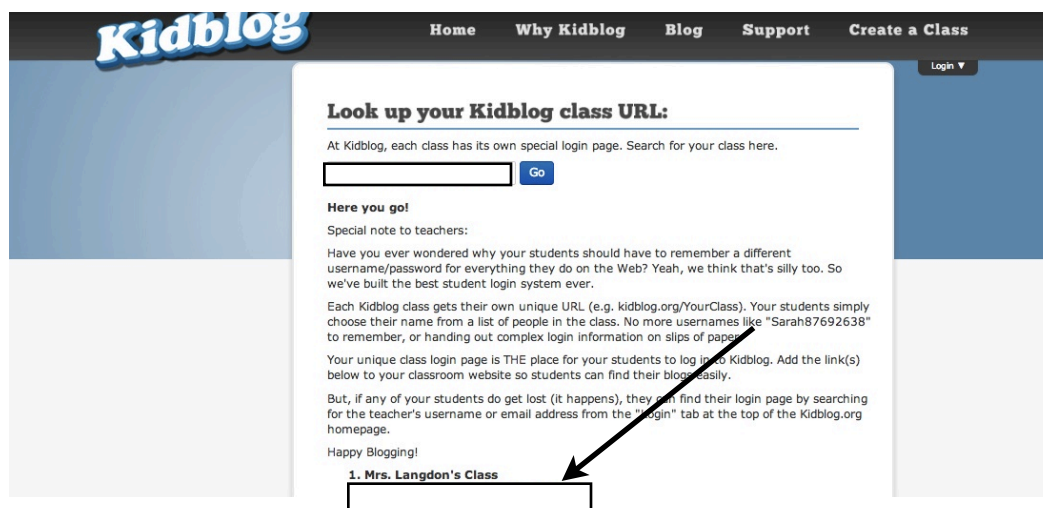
Kidblog

Home Why Kidblog Blog Support Create a Class

Login ▼

Look up your Kidblog class URL:

At Kidblog, each class has its own special login page. Search for your class here.

Go

Here you go!

Special note to teachers:

Have you ever wondered why your students should have to remember a different username/password for everything they do on the Web? Yeah, we think that's silly too. So we've built the best student login system ever.

Each Kidblog class gets their own unique URL (e.g. kidblog.org/YourClass). Your students simply choose their name from a list of people in the class. No more usernames like "Sarah87692638" to remember, or handing out complex login information on slips of pa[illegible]

Your unique class login page is THE place for your students to log i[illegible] Kidblog. Add the link(s) below to your classroom website so students can find their blog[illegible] easily.

But, if any of your students do get lost (it happens), they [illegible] find their login page by searching for the teacher's username or email address from the "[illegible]gin" tab at the top of the Kidblog.org homepage.

Happy Blogging!

1. Mrs. Langdon's Class